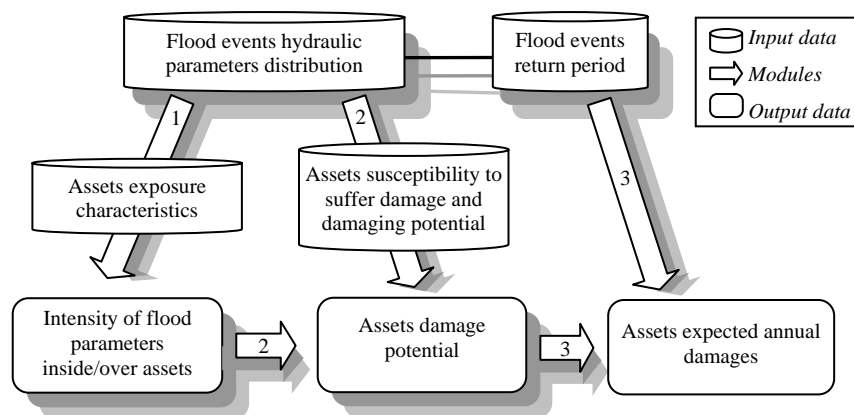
Flood events hydraulic parameters distribution

Flood events return period

Input data

Modules

Output data

1

2

Assets exposure characteristics

Assets susceptibility to suffer damage and damaging potential

3

Intensity of flood parameters inside/over assets

2

Assets damage potential

3

Assets expected annual damages